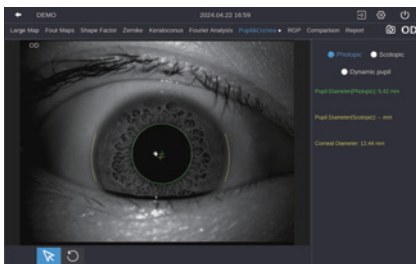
DEMO

2024.04.22 16:59

Large Map Four Maps Shape Factor Zernike Keratoconus Fourier Analysis Pupil&Cornea RGP Comparison Report

OD

OD

Photopic Scotopic

Dynamic pupil

Pupil Diameter(Photopic): 5.42 mm

Pupil Diameter(Scotopic): -- mm

Corneal Diameter: 12.44 mm